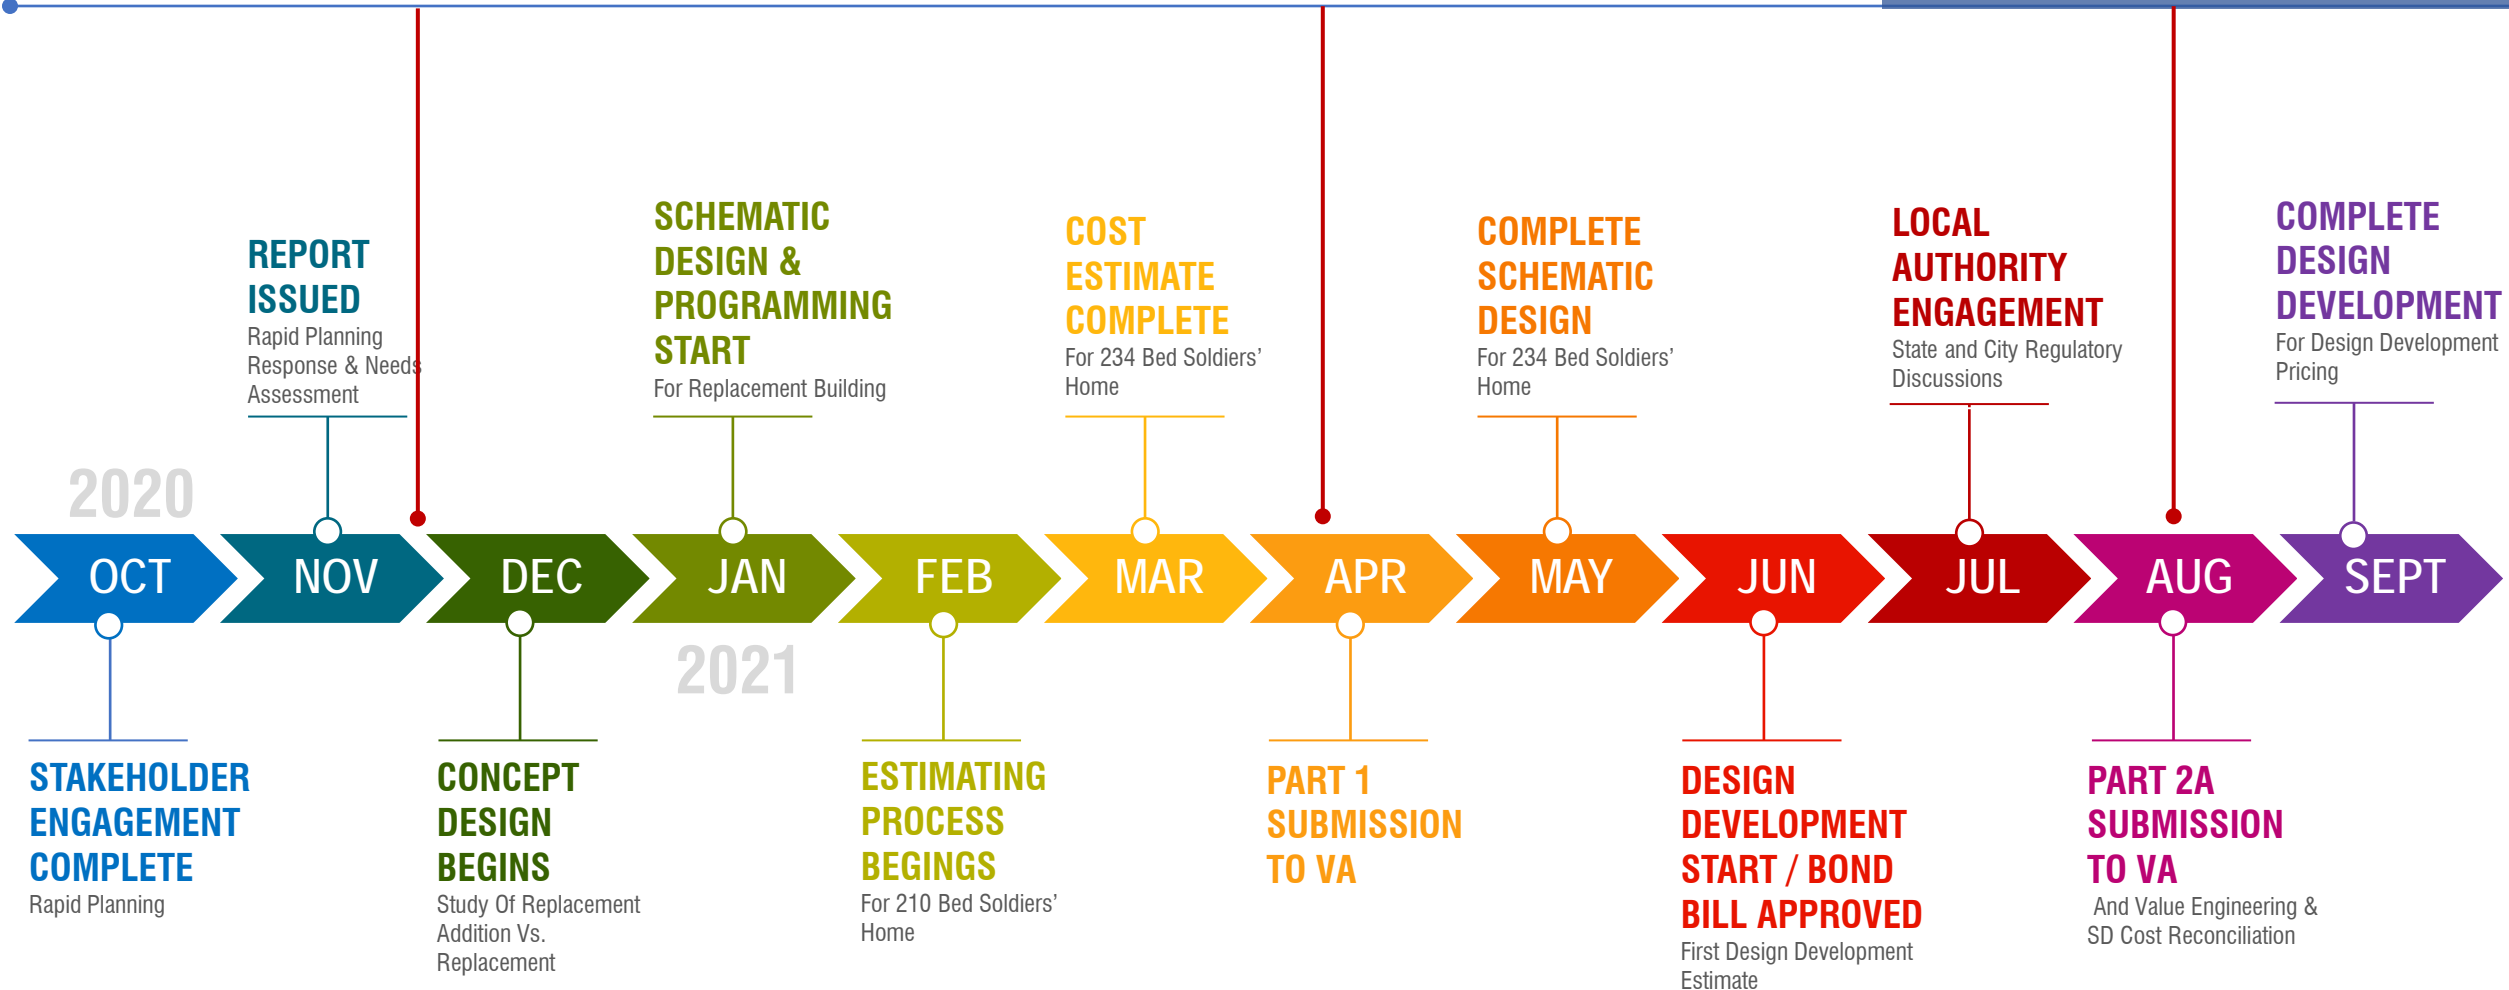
2020

REPORT ISSUED
Rapid Planning Response & Needs Assessment

SCHEMATIC DESIGN & PROGRAMMING START
For Replacement Building

COST ESTIMATE COMPLETE
For 234 Bed Soldiers' Home

COMPLETE SCHEMATIC DESIGN
For 234 Bed Soldiers' Home

LOCAL AUTHORITY ENGAGEMENT
State and City Regulatory Discussions

COMPLETE DESIGN DEVELOPMENT
For Design Development Pricing

OCT NOV DEC JAN FEB MAR APR MAY JUN JUL AUG SEPT

2021

STAKEHOLDER ENGAGEMENT COMPLETE
Rapid Planning

CONCEPT DESIGN BEGINS
Study Of Replacement Addition Vs. Replacement

ESTIMATING PROCESS BEGINGS
For 210 Bed Soldiers' Home

PART 1 SUBMISSION TO VA

DESIGN DEVELOPMENT START / BOND BILL APPROVED
First Design Development Estimate

PART 2A SUBMISSION TO VA
And Value Engineering & SD Cost Reconciliation